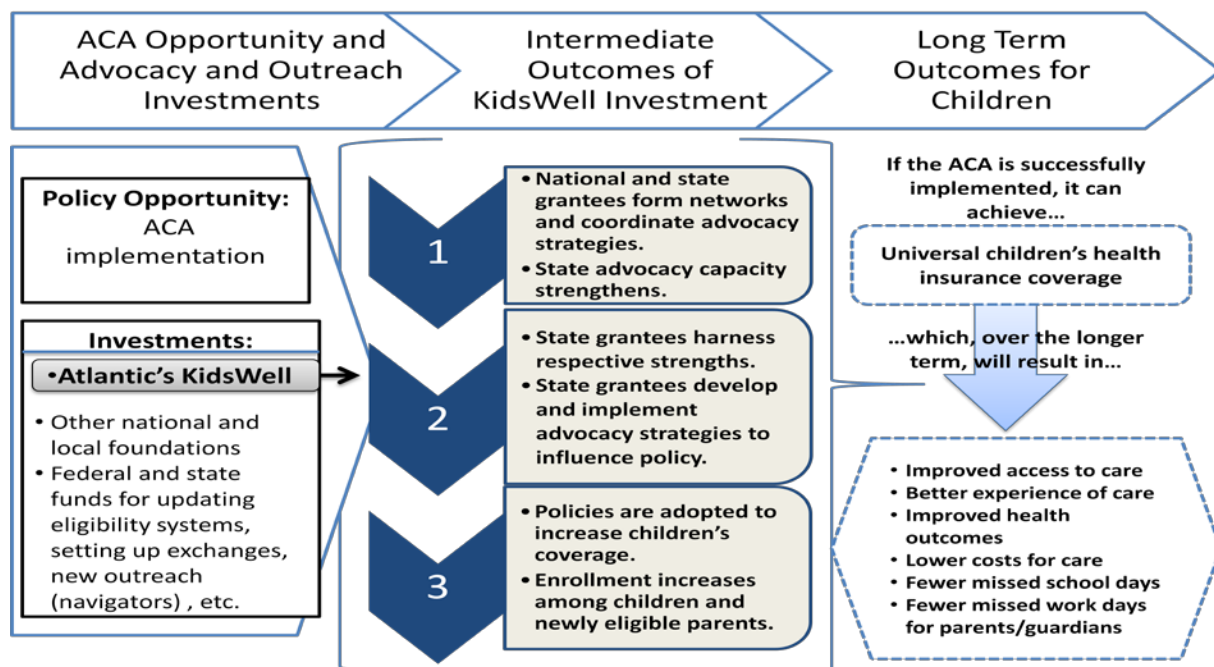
ACA Opportunity and Advocacy and Outreach Investments

Intermediate Outcomes of KidsWell Investment

Long Term Outcomes for Children

Policy Opportunity: ACA implementation

Investments:

•Atlantic's KidsWell

• Other national and local foundations
• Federal and state funds for updating eligibility systems, setting up exchanges, new outreach (navigators) , etc.

1

• National and state grantees form networks and coordinate advocacy strategies.
• State advocacy capacity strengthens.

2

• State grantees harness respective strengths.
• State grantees develop and implement advocacy strategies to influence policy.

3

• Policies are adopted to increase children's coverage.
• Enrollment increases among children and newly eligible parents.

If the ACA is successfully implemented, it can achieve...

Universal children's health insurance coverage

...which, over the longer term, will result in...

• Improved access to care
• Better experience of care
• Improved health outcomes
• Lower costs for care
• Fewer missed school days
• Fewer missed work days for parents/guardians